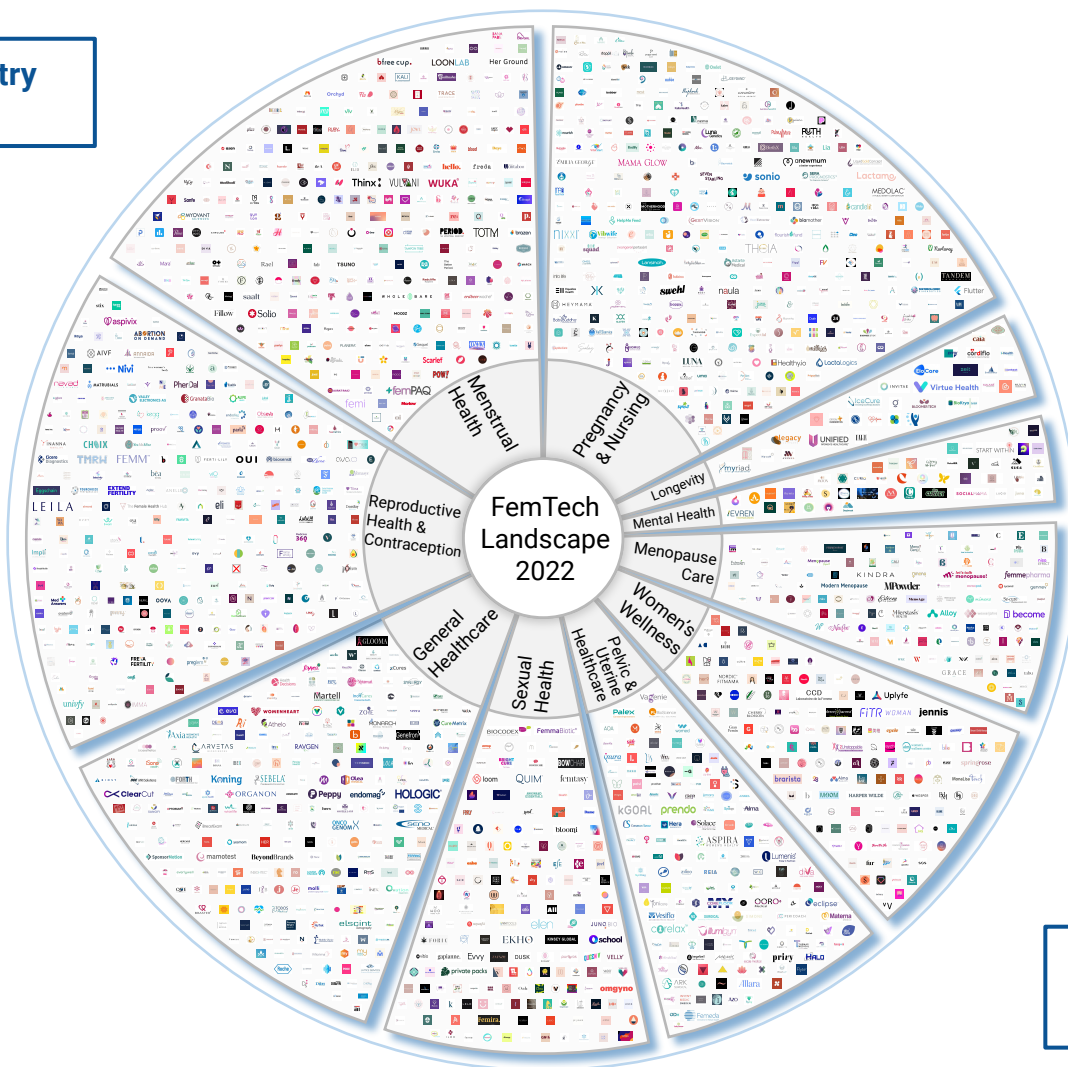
try

FemTech Landscape 2022

Menstrual Health

Pregnancy & Nursing

Longevity

Mental Health

Menopause Care

Women's Wellness

Pelvic & Uterine Healthcare

Sexual Health

General Healthcare

Reproductive Health & Contraception

bfree cup. LOONLAB Her Ground

Thinx VULVANI WUKA

PERIOD. TOTM

Rael WHOLEHARE Fillow Solio Scarlet femPAQ

aspivix ABORTION ON DEMAND AIVF Nivi LEILA EXTEND FERTILITY FEMM OUI

MAMA GLOW sonio onewmum Lactamo MEDOLAC nixxr THEIA swehl naula TANDEM Flutter LUNA Healthyio LactaLogics

Virtue Health Legacy UNIFIED myriad EVREN

KINDRA Modern Menopause MPowder femmepharma Alloy become

Uplyfe FiTR WOMAN jennis GRACE CCD

Palex kGOAL prendo Hera Aspira Lumenis eclipse elvie Materna priry HALO Femeda

BIOCODEX FemmaBatic loom QUIM femtasy bloomi JUNO BIO EKHO school Evvy DUSK private packs omgyno Femira

GLOOMA Martell ARVETAS RAYGEN Koning SEBELA ORGANON Peppy endomag HOLOGIC ClearCut mamotest BeyondBrands elscint